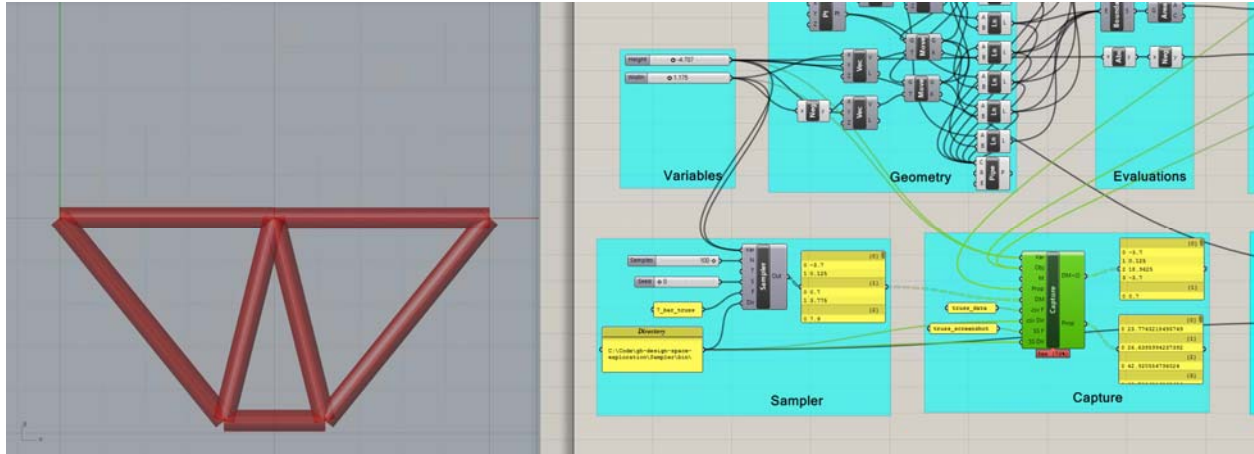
Variables

Geometry

Evaluations

Sampler

Capture

Height -4.707
Width 1.175

Samples 100
Seed 0

Sampler

Out

Directory

C:\Code\gh-design-space-exploration\Sampler\bin\

7_bar_truss

truss_data

truss_screenshot

Capture

Vec

Move

Ln

Pipe

0 -3.7
1 0.325
2 18.9425
4 -3.7

0 23.7742219450769
0 26.6355596237382
0 62.925554736524